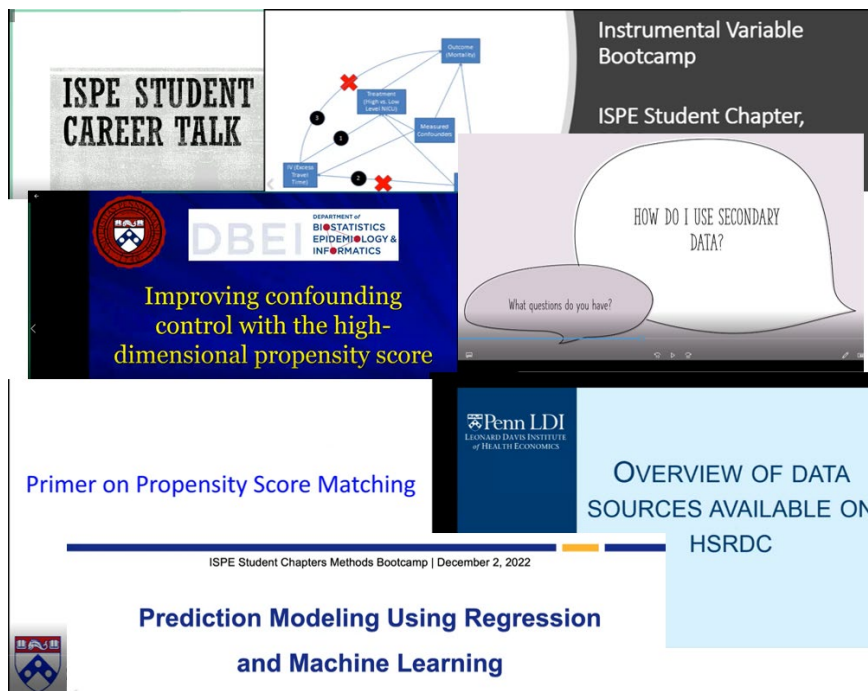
ISPE STUDENT CAREER TALK

Outcome (Mortality)

Treatment (High vs. Low Level NICU)

Measured Confounders

IV (Extra Travel Time)

3

1

2

Instrumental Variable Bootcamp

ISPE Student Chapter,

DBEI DEPARTMENT of BIOSTATISTICS EPIDEMIOLOGY & INFORMATICS

Improving confounding control with the high-dimensional propensity score

HOW DO I USE SECONDARY DATA?

What questions do you have?

Primer on Propensity Score Matching

Penn LDI
LEONARD DAVIS INSTITUTE of HEALTH ECONOMICS

OVERVIEW OF DATA SOURCES AVAILABLE ON HSRDC

ISPE Student Chapters Methods Bootcamp | December 2, 2022

Prediction Modeling Using Regression and Machine Learning